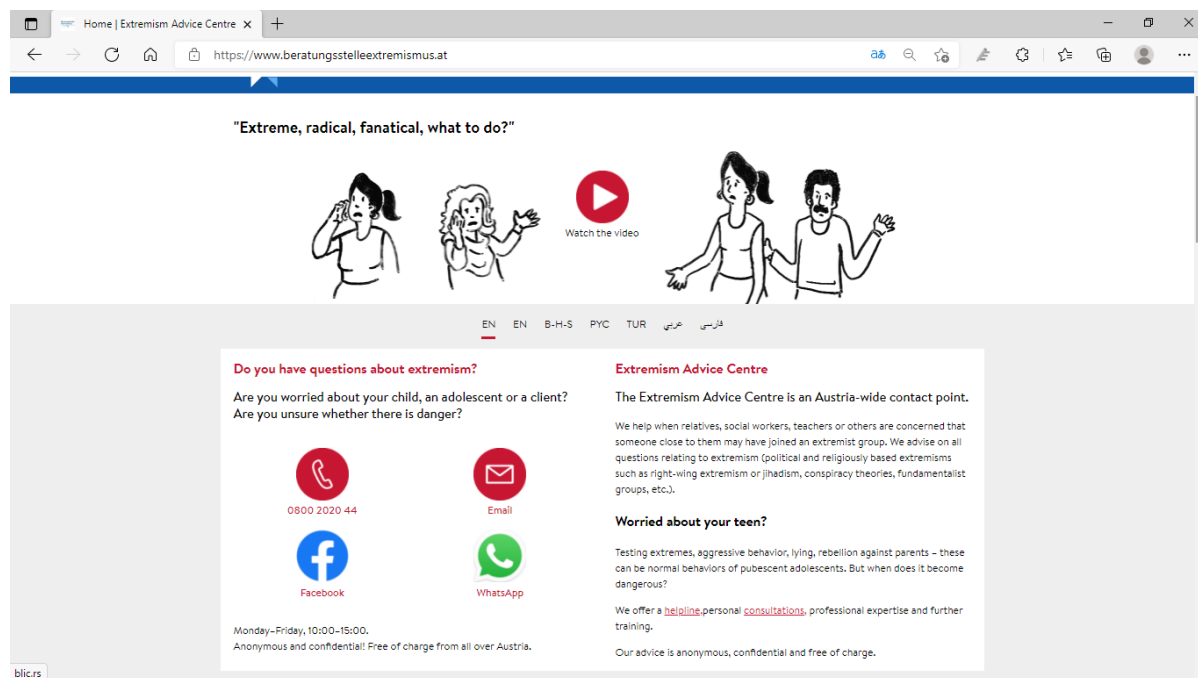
Home | Extremism Advice Centre ×

https://www.beratungsstelleextremismus.at

"Extreme, radical, fanatical, what to do?"

Watch the video

EN EN B-H-S РУС TUR عربي فارسی

Do you have questions about extremism?

Are you worried about your child, an adolescent or a client? Are you unsure whether there is danger?

0800 2020 44

Email

Facebook

WhatsApp

Monday–Friday, 10:00–15:00.
Anonymous and confidential! Free of charge from all over Austria.

Extremism Advice Centre

The Extremism Advice Centre is an Austria-wide contact point.

We help when relatives, social workers, teachers or others are concerned that someone close to them may have joined an extremist group. We advise on all questions relating to extremism (political and religiously based extremisms such as right-wing extremism or jihadism, conspiracy theories, fundamentalist groups, etc.).

Worried about your teen?

Testing extremes, aggressive behavior, lying, rebellion against parents – these can be normal behaviors of pubescent adolescents. But when does it become dangerous?

We offer a helpline,personal consultations, professional expertise and further training.

Our advice is anonymous, confidential and free of charge.

blic.rs